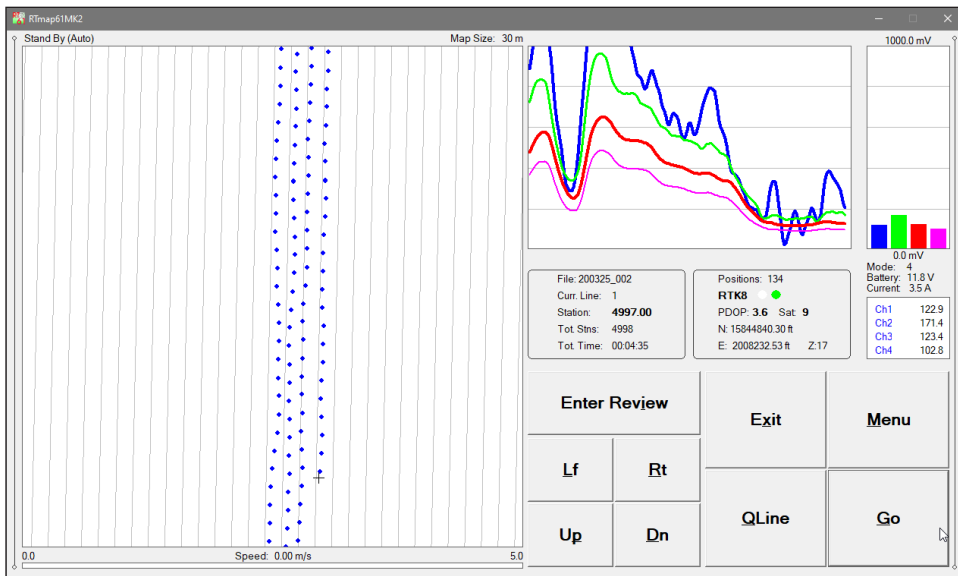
RTmap61MK2

Stand By (Auto)

Map Size: 30 m

1000.0 mV

0.0 mV

Mode: 4
Battery: 11.8 V
Current: 3.5 A

File: 200325_002
Curr. Line: 1
Station: 4997.00
Tot. Stns: 4998
Tot. Time: 00:04:35

Positions: 134
RTK8
PDOP: 3.6 Sat: 9
N: 15844840.30 ft
E: 2008232.53 ft Z:17

| Ch1 | 122.9 |
|---|---|
| Ch2 | 171.4 |
| Ch3 | 123.4 |
| Ch4 | 102.8 |

Enter Review

Exit

Menu

Lf

Rt

Up

Dn

QLine

Go

0.0

Speed: 0.00 m/s

5.0